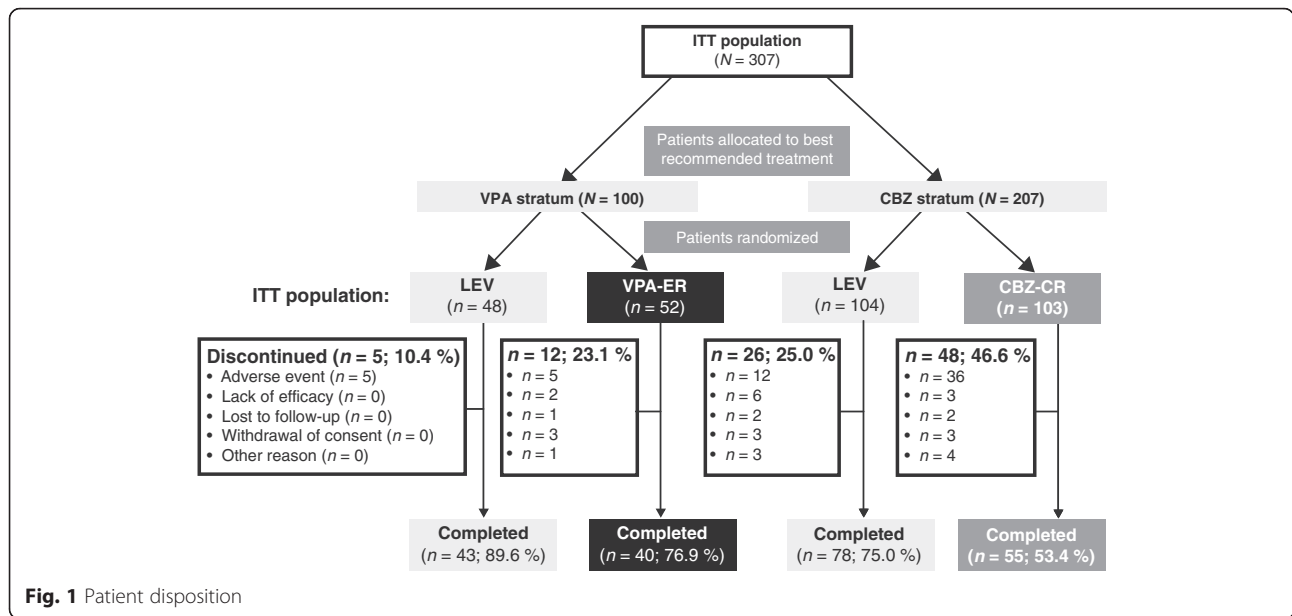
ITT population
($N$ = 307)

Patients allocated to best recommended treatment

VPA stratum ($N$ = 100)

CBZ stratum ($N$ = 207)

Patients randomized

ITT population:

LEV
($n$ = 48)

VPA-ER
($n$ = 52)

LEV
($n$ = 104)

CBZ-CR
($n$ = 103)

Discontinued ($n$ = 5; 10.4 %)
• Adverse event ($n$ = 5)
• Lack of efficacy ($n$ = 0)
• Lost to follow-up ($n$ = 0)
• Withdrawal of consent ($n$ = 0)
• Other reason ($n$ = 0)

$n$ = 12; 23.1 %
• $n$ = 5
• $n$ = 2
• $n$ = 1
• $n$ = 3
• $n$ = 1

$n$ = 26; 25.0 %
• $n$ = 12
• $n$ = 6
• $n$ = 2
• $n$ = 3
• $n$ = 3

$n$ = 48; 46.6 %
• $n$ = 36
• $n$ = 3
• $n$ = 2
• $n$ = 3
• $n$ = 4

Completed
($n$ = 43; 89.6 %)

Completed
($n$ = 40; 76.9 %)

Completed
($n$ = 78; 75.0 %)

Completed
($n$ = 55; 53.4 %)

Fig. 1 Patient disposition